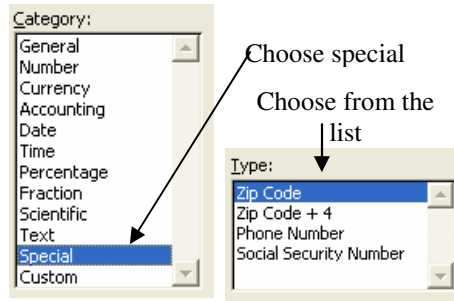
Category:
General
Number
Currency
Accounting
Date
Time
Percentage
Fraction
Scientific
Text
Special
Custom

Choose special

Choose from the list

Type:
Zip Code
Zip Code + 4
Phone Number
Social Security Number